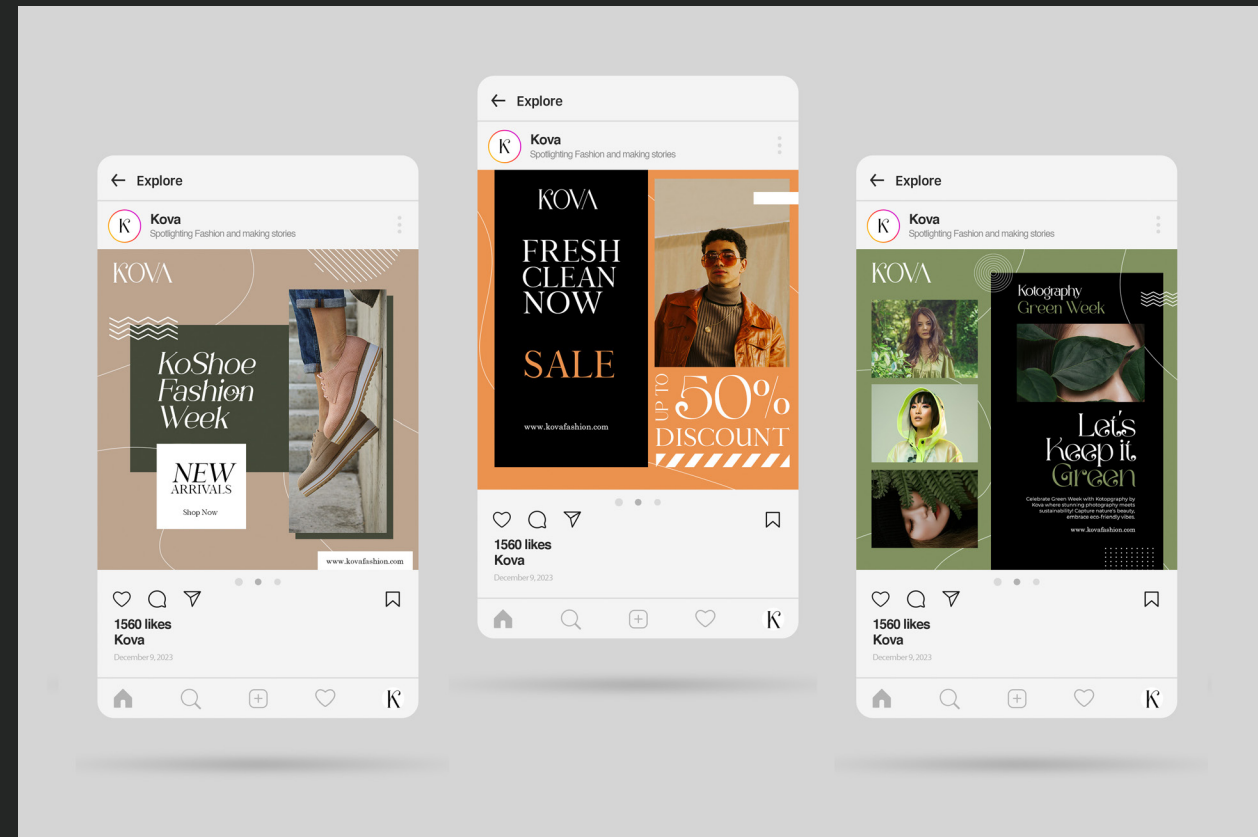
← Explore

K Kova
Spotlighting Fashion and making stories

KOVA

KoShoe Fashion Week

NEW ARRIVALS
Shop Now

www.kovafashion.com

1560 likes
Kova
December 9, 2023

K

← Explore

K Kova
Spotlighting Fashion and making stories

KOVA

FRESH CLEAN NOW

SALE

www.kovafashion.com

UP TO 50% DISCOUNT

1560 likes
Kova
December 9, 2023

K

← Explore

K Kova
Spotlighting Fashion and making stories

KOVA

Kotography Green Week

Let's Keep it Green

Celebrate Green Week with Kotography by Kova where stunning photography meets sustainability! Capture nature's beauty, embrace eco friendly vibes.

www.kovafashion.com

1560 likes
Kova
December 9, 2023

K